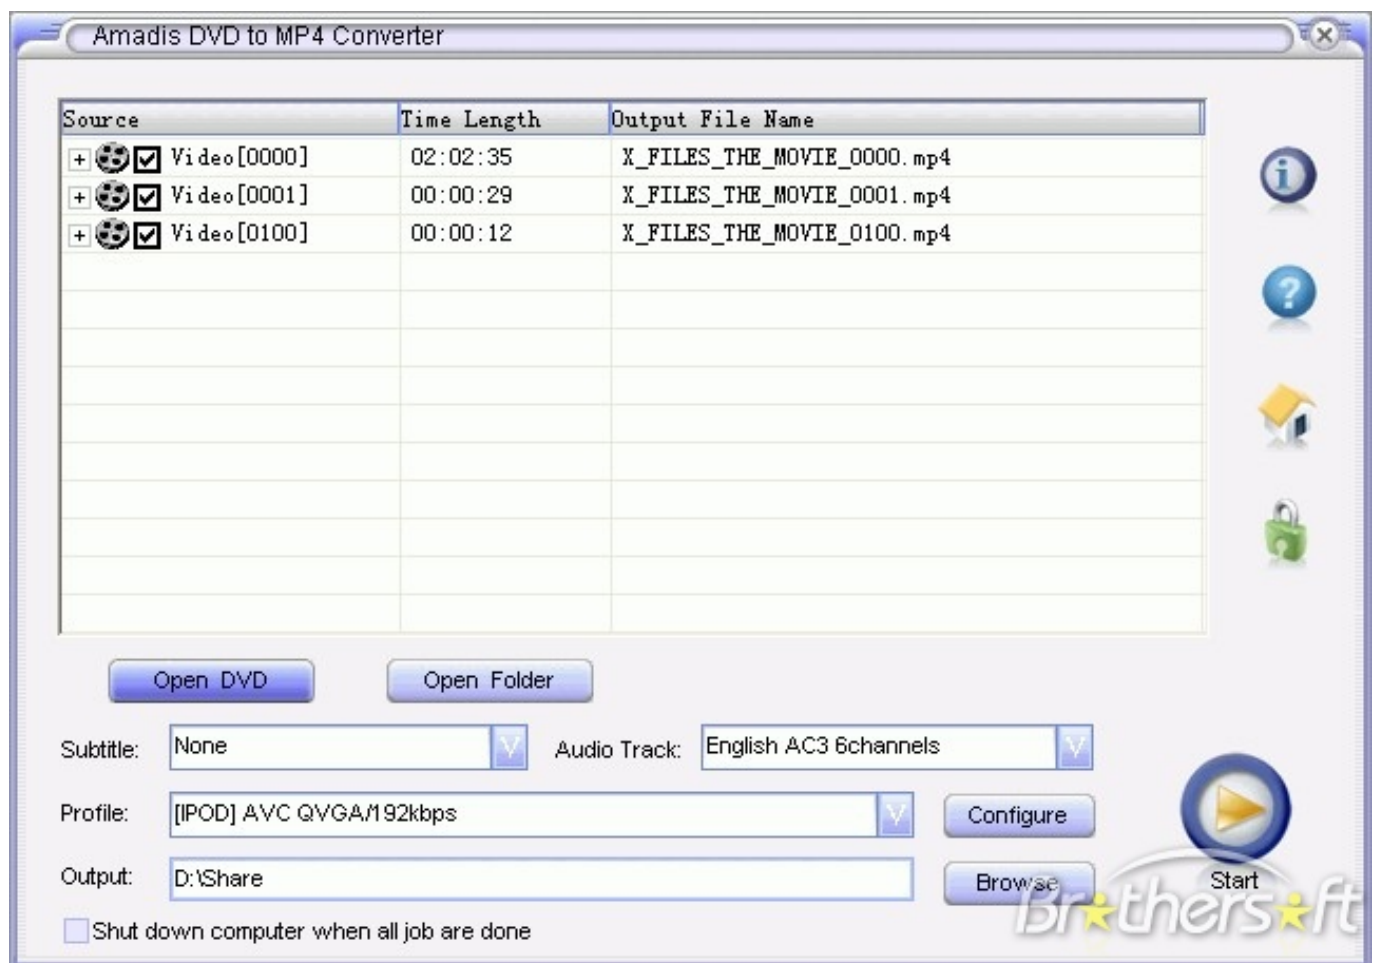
Amadis DVD to MP4 Converter

| Source | Time Length | Output File Name |
|---|---|---|
| Video[0000] | 02:02:35 | X_FILES_THE_MOVIE_0000.mp4 |
| Video[0001] | 00:00:29 | X_FILES_THE_MOVIE_0001.mp4 |
| Video[0100] | 00:00:12 | X_FILES_THE_MOVIE_0100.mp4 |

Open DVD

Open Folder

Subtitle: None

Audio Track: English AC3 6channels

Profile: [IPOD] AVC QVGA/192kbps

Configure

Output: D:\Share

Browse

Start

Shut down computer when all job are done

Brothersoft